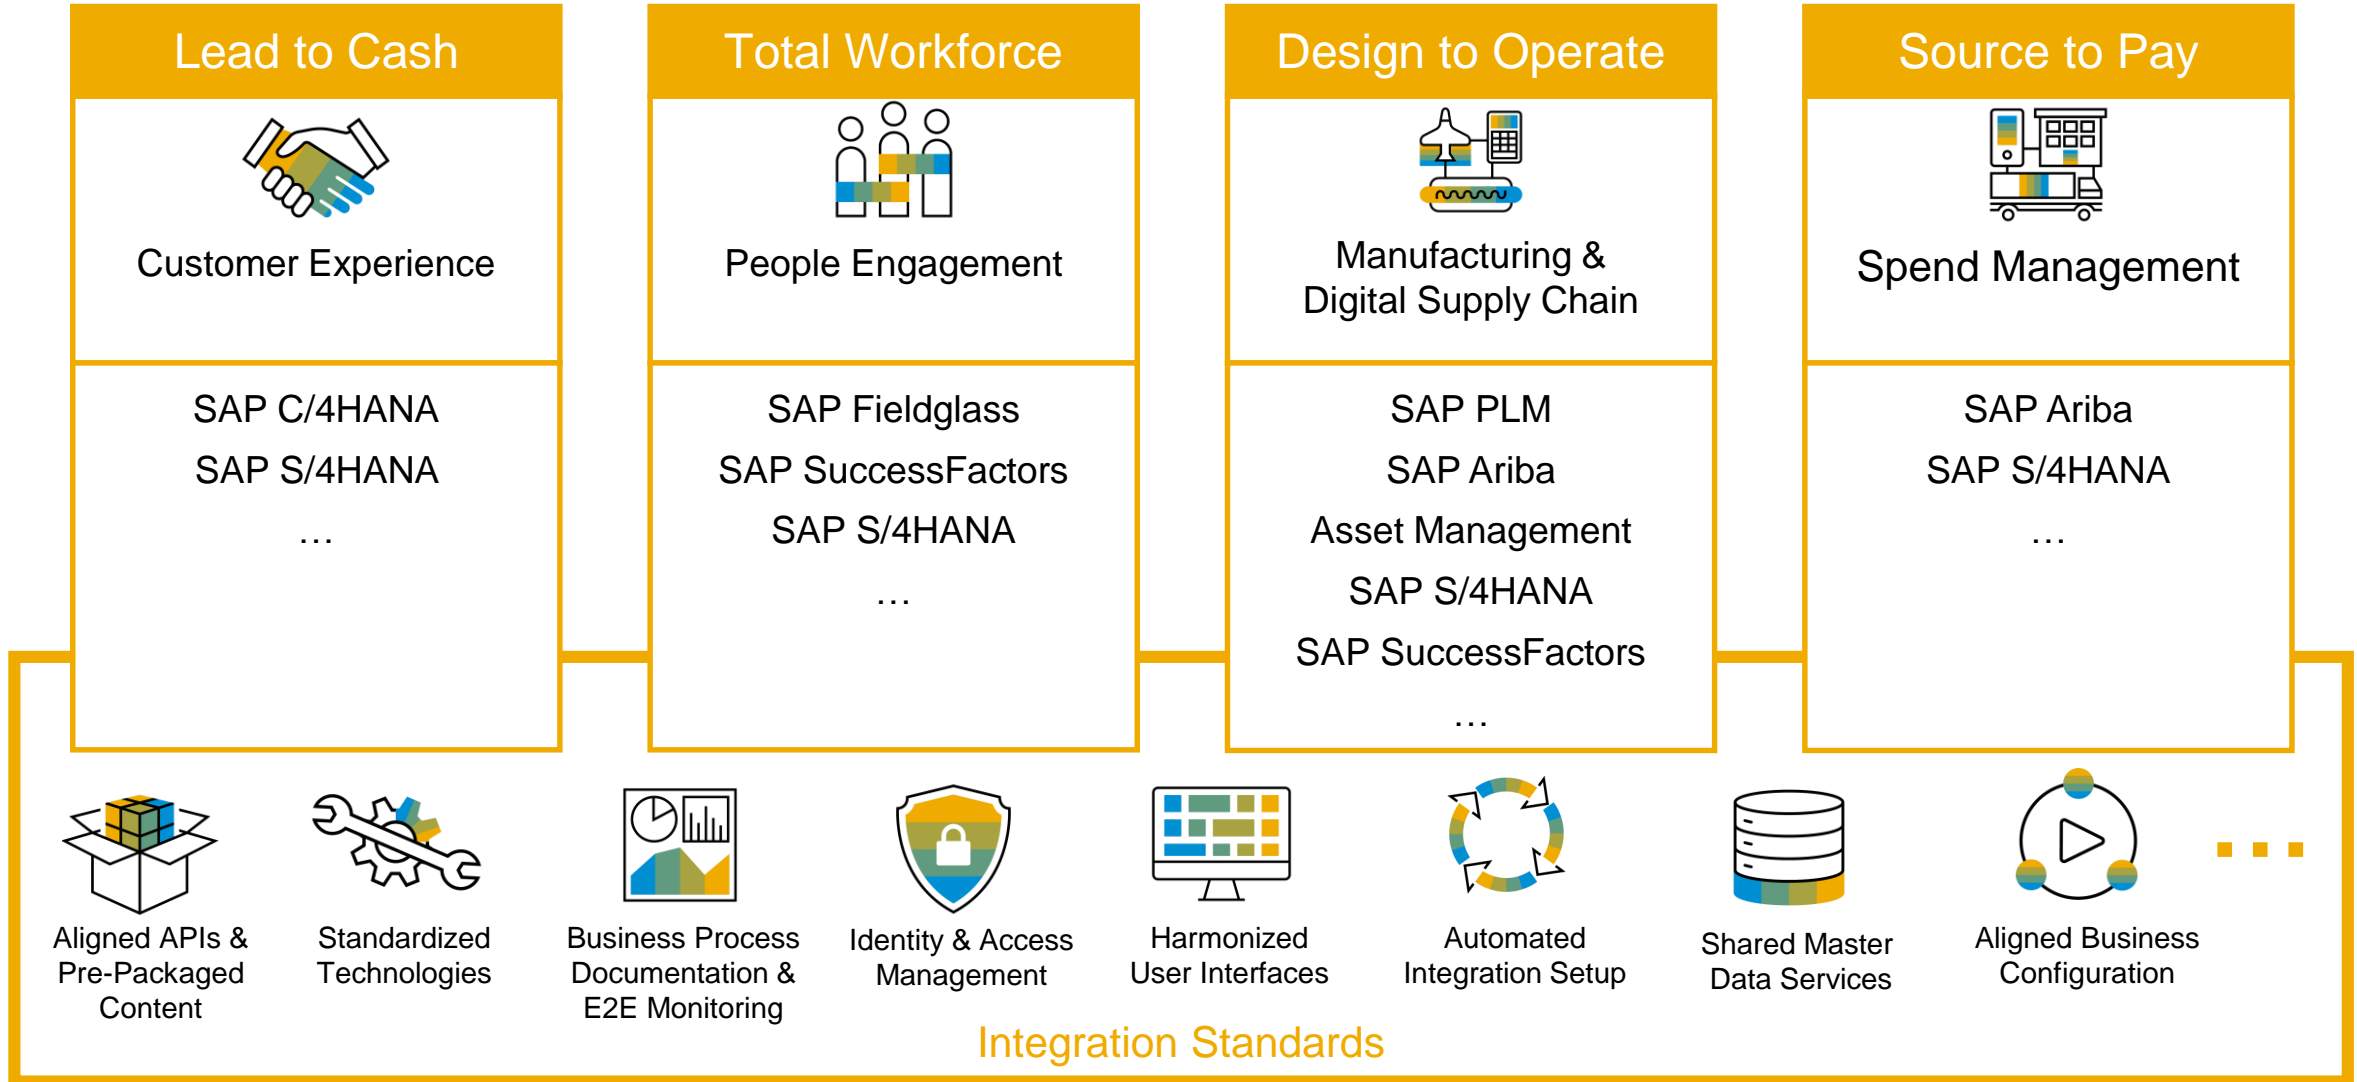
Lead to Cash

Customer Experience

SAP C/4HANA
SAP S/4HANA
…

Total Workforce

People Engagement

SAP Fieldglass
SAP SuccessFactors
SAP S/4HANA
…

Design to Operate

Manufacturing & Digital Supply Chain

SAP PLM
SAP Ariba
Asset Management
SAP S/4HANA
SAP SuccessFactors
…

Source to Pay

Spend Management

SAP Ariba
SAP S/4HANA
…

Aligned APIs & Pre-Packaged Content

Standardized Technologies

Business Process Documentation & E2E Monitoring

Identity & Access Management

Harmonized User Interfaces

Automated Integration Setup

Shared Master Data Services

Aligned Business Configuration

Integration Standards